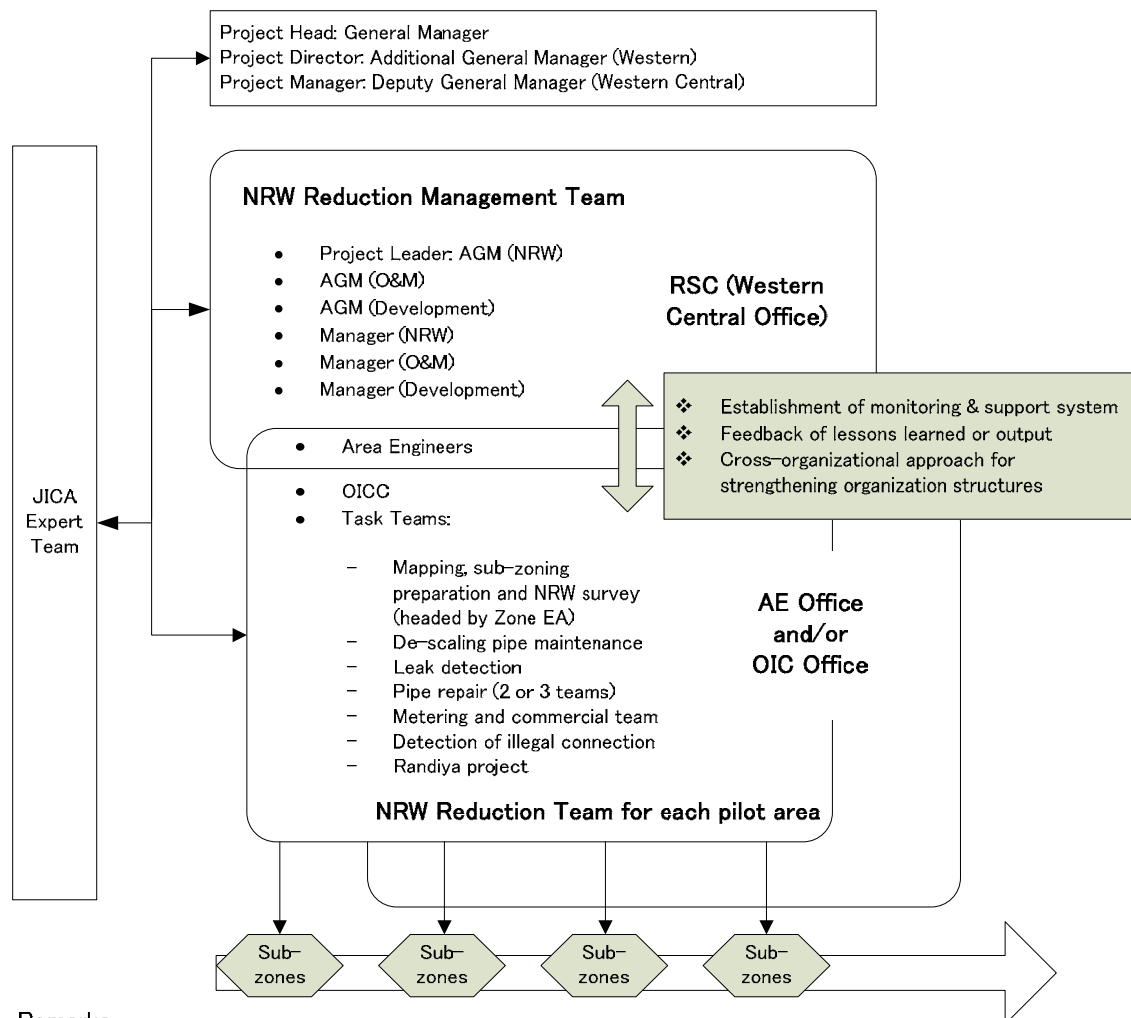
Project Head: General Manager
Project Director: Additional General Manager (Western)
Project Manager: Deputy General Manager (Western Central)

JICA Expert Team

NRW Reduction Management Team

- Project Leader: AGM (NRW)
- AGM (O&M)
- AGM (Development)
- Manager (NRW)
- Manager (O&M)
- Manager (Development)

RSC (Western Central Office)

❖ Establishment of monitoring & support system
❖ Feedback of lessons learned or output
❖ Cross-organizational approach for strengthening organization structures

- Area Engineers
- OICC
- Task Teams:

– Mapping, sub-zoning preparation and NRW survey (headed by Zone EA)
– De-scaling pipe maintenance
– Leak detection
– Pipe repair (2 or 3 teams)
– Metering and commercial team
– Detection of illegal connection
– Randiya project

AE Office and/or OIC Office

NRW Reduction Team for each pilot area

Sub-zones

Sub-zones

Sub-zones

Sub-zones

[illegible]